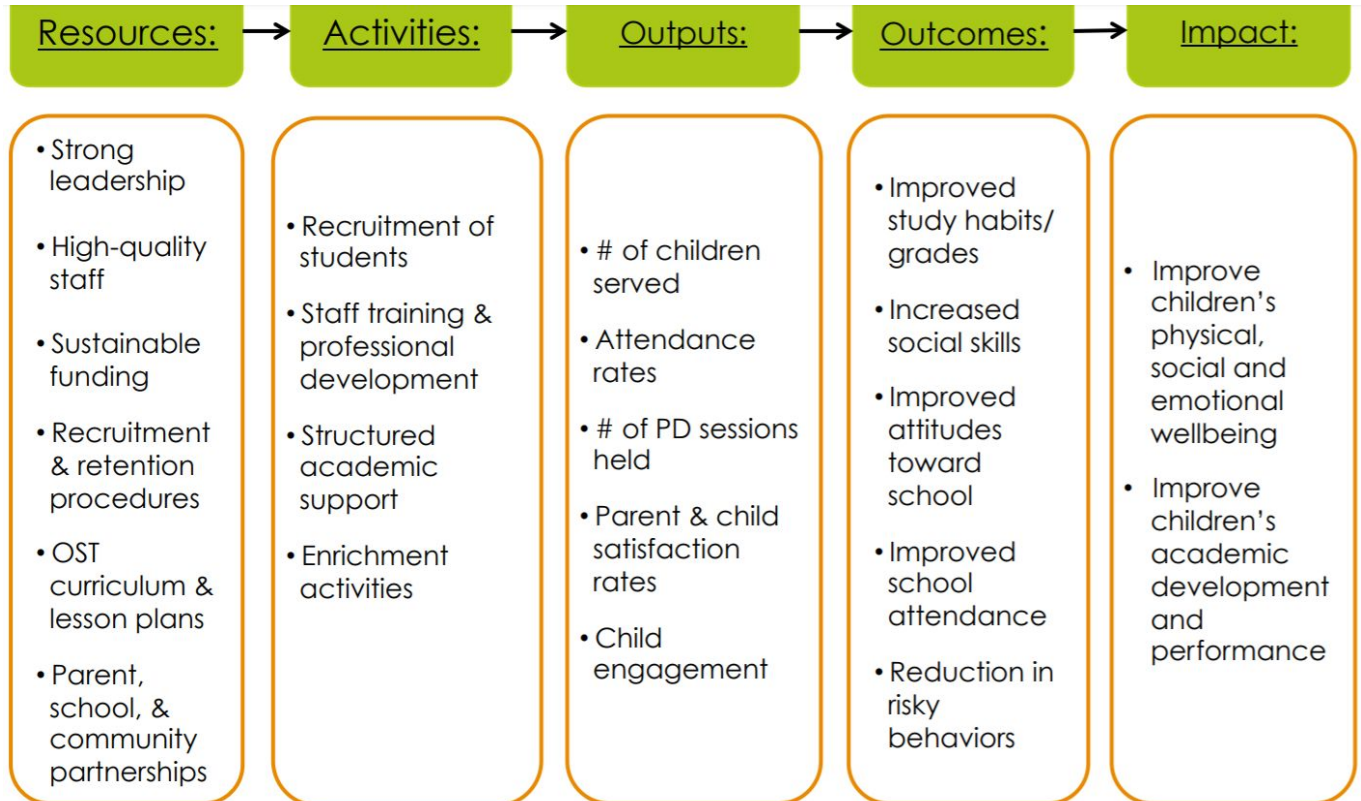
Resources:

Activities:

Outputs:

Outcomes:

Impact:

• Strong leadership
• High-quality staff
• Sustainable funding
• Recruitment & retention procedures
• OST curriculum & lesson plans
• Parent, school, & community partnerships

• Recruitment of students
• Staff training & professional development
• Structured academic support
• Enrichment activities

• # of children served
• Attendance rates
• # of PD sessions held
• Parent & child satisfaction rates
• Child engagement

• Improved study habits/ grades
• Increased social skills
• Improved attitudes toward school
• Improved school attendance
• Reduction in risky behaviors

• Improve children's physical, social and emotional wellbeing
• Improve children's academic development and performance